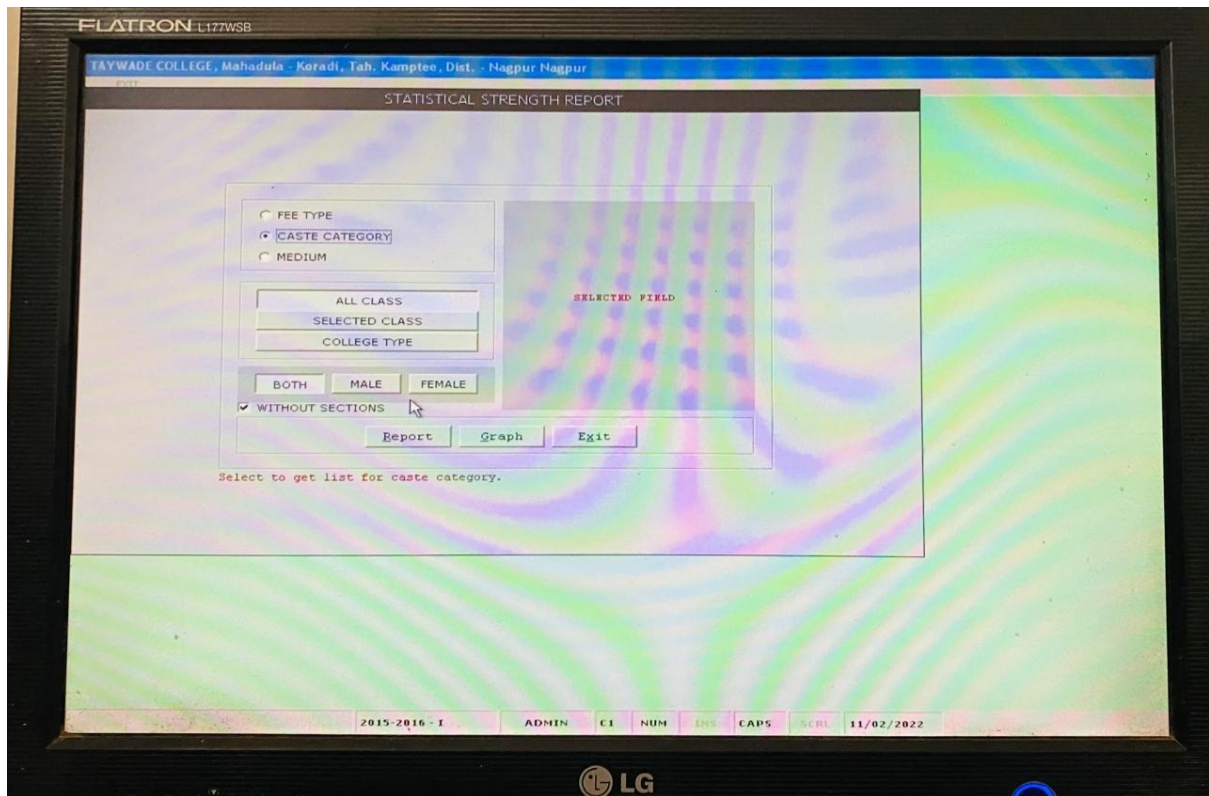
FLATRON L177WSB

TAYWADE COLLEGE, Mahadula - Koradi, Tah. Kamptee, Dist. - Nagpur Nagpur

EXIT

STATISTICAL STRENGTH REPORT

FEE TYPE
CASTE CATEGORY
MEDIUM

ALL CLASS
SELECTED CLASS
COLLEGE TYPE

BOTH
MALE
FEMALE

WITHOUT SECTIONS

SELECTED FIELD

Report
Graph
Exit

Select to get list for caste category.

2015-2016 - I
ADMIN
C1
NUM
INS
CAPS
SCRL
11/02/2022

LG